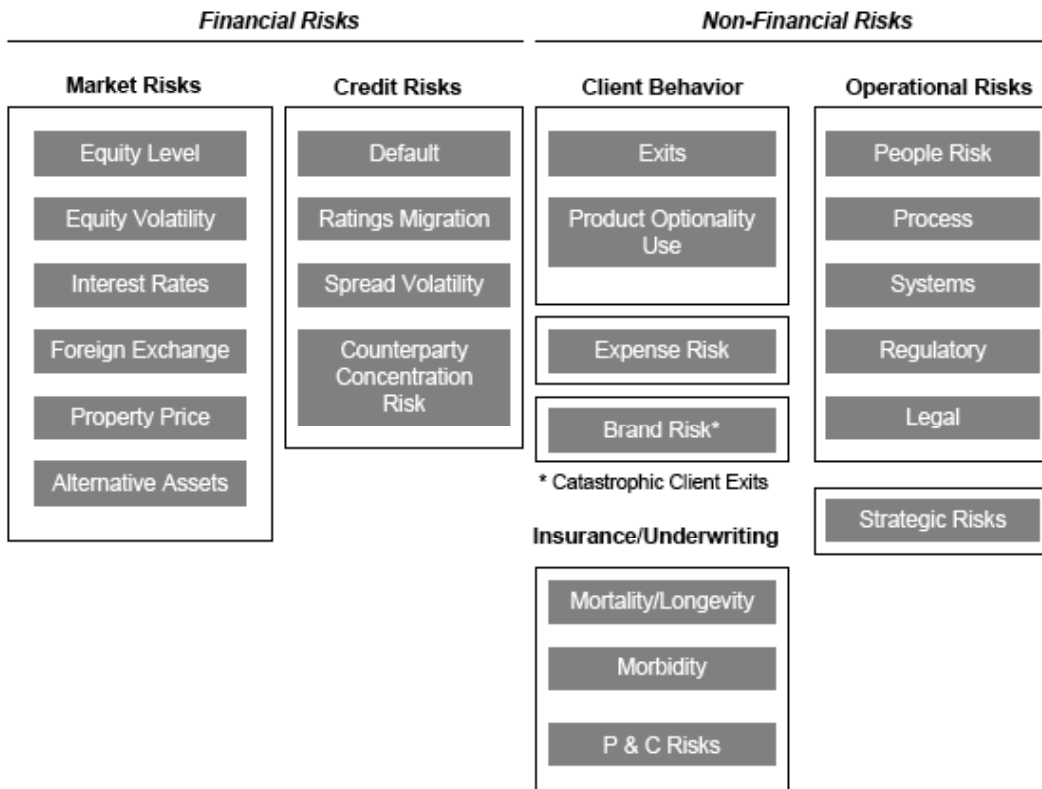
Financial Risks

Non-Financial Risks

Market Risks

Equity Level

Equity Volatility

Interest Rates

Foreign Exchange

Property Price

Alternative Assets

Credit Risks

Default

Ratings Migration

Spread Volatility

Counterparty Concentration Risk

Client Behavior

Exits

Product Optionality Use

Expense Risk

Brand Risk*

* Catastrophic Client Exits

Insurance/Underwriting

Mortality/Longevity

Morbidity

P & C Risks

Operational Risks

People Risk

Process

Systems

Regulatory

Legal

Strategic Risks